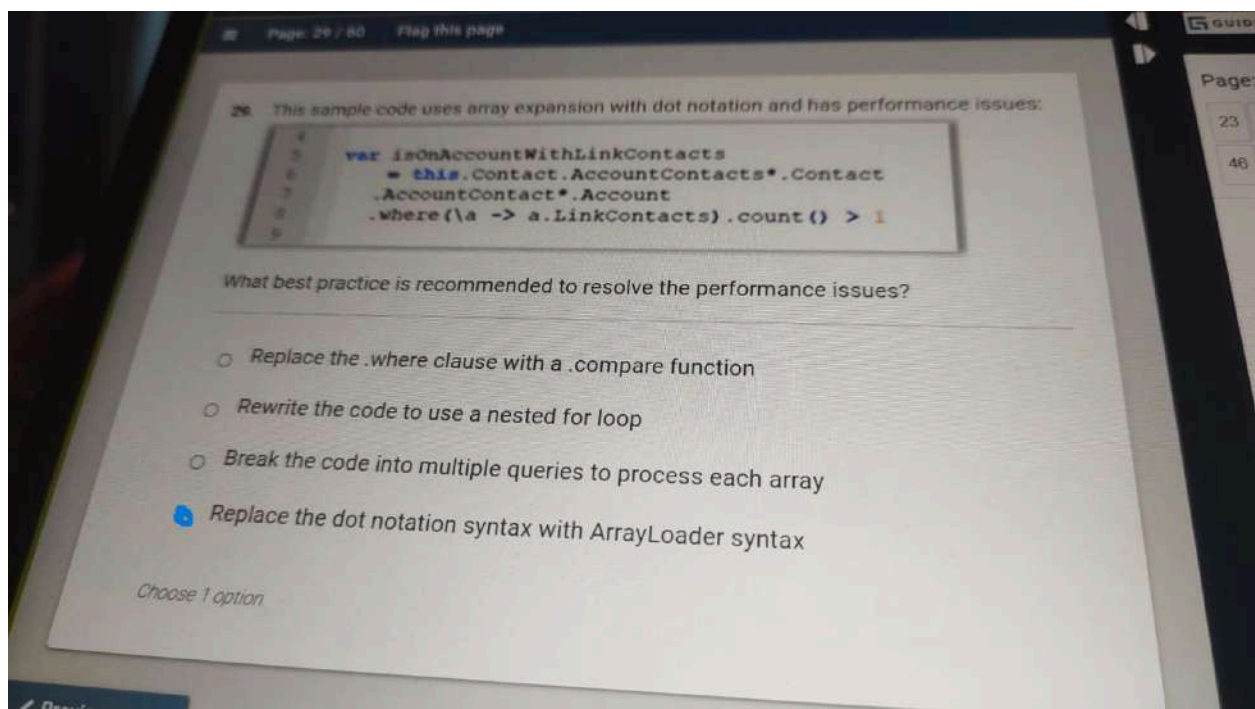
Page: 29 / 60 Flag this page

GUID

Page

23

46

29. This sample code uses array expansion with dot notation and has performance issues:

4
5 var isOnAccountWithLinkContacts
6 = this.Contact.AccountContacts*.Contact
7 .AccountContact*.Account
8 .where(\a -> a.LinkContacts).count() > 1
9

What best practice is recommended to resolve the performance issues?

Replace the .where clause with a .compare function

Rewrite the code to use a nested for loop

Break the code into multiple queries to process each array

Replace the dot notation syntax with ArrayLoader syntax

Choose 1 option

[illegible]